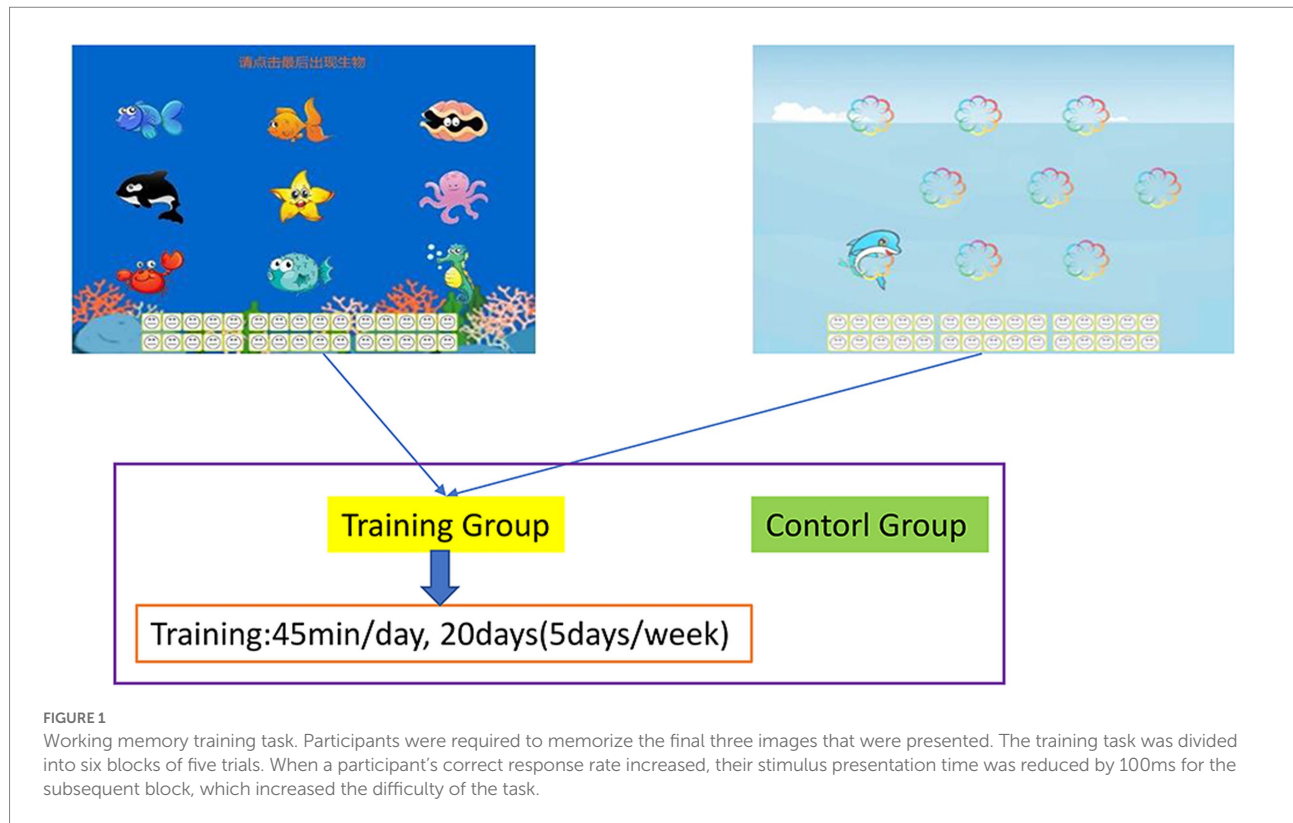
请点击最后出现生物

Training Group

Contorl Group

Training:45min/day, 20days(5days/week)

FIGURE 1
Working memory training task. Participants were required to memorize the final three images that were presented. The training task was divided into six blocks of five trials. When a participant's correct response rate increased, their stimulus presentation time was reduced by 100ms for the subsequent block, which increased the difficulty of the task.